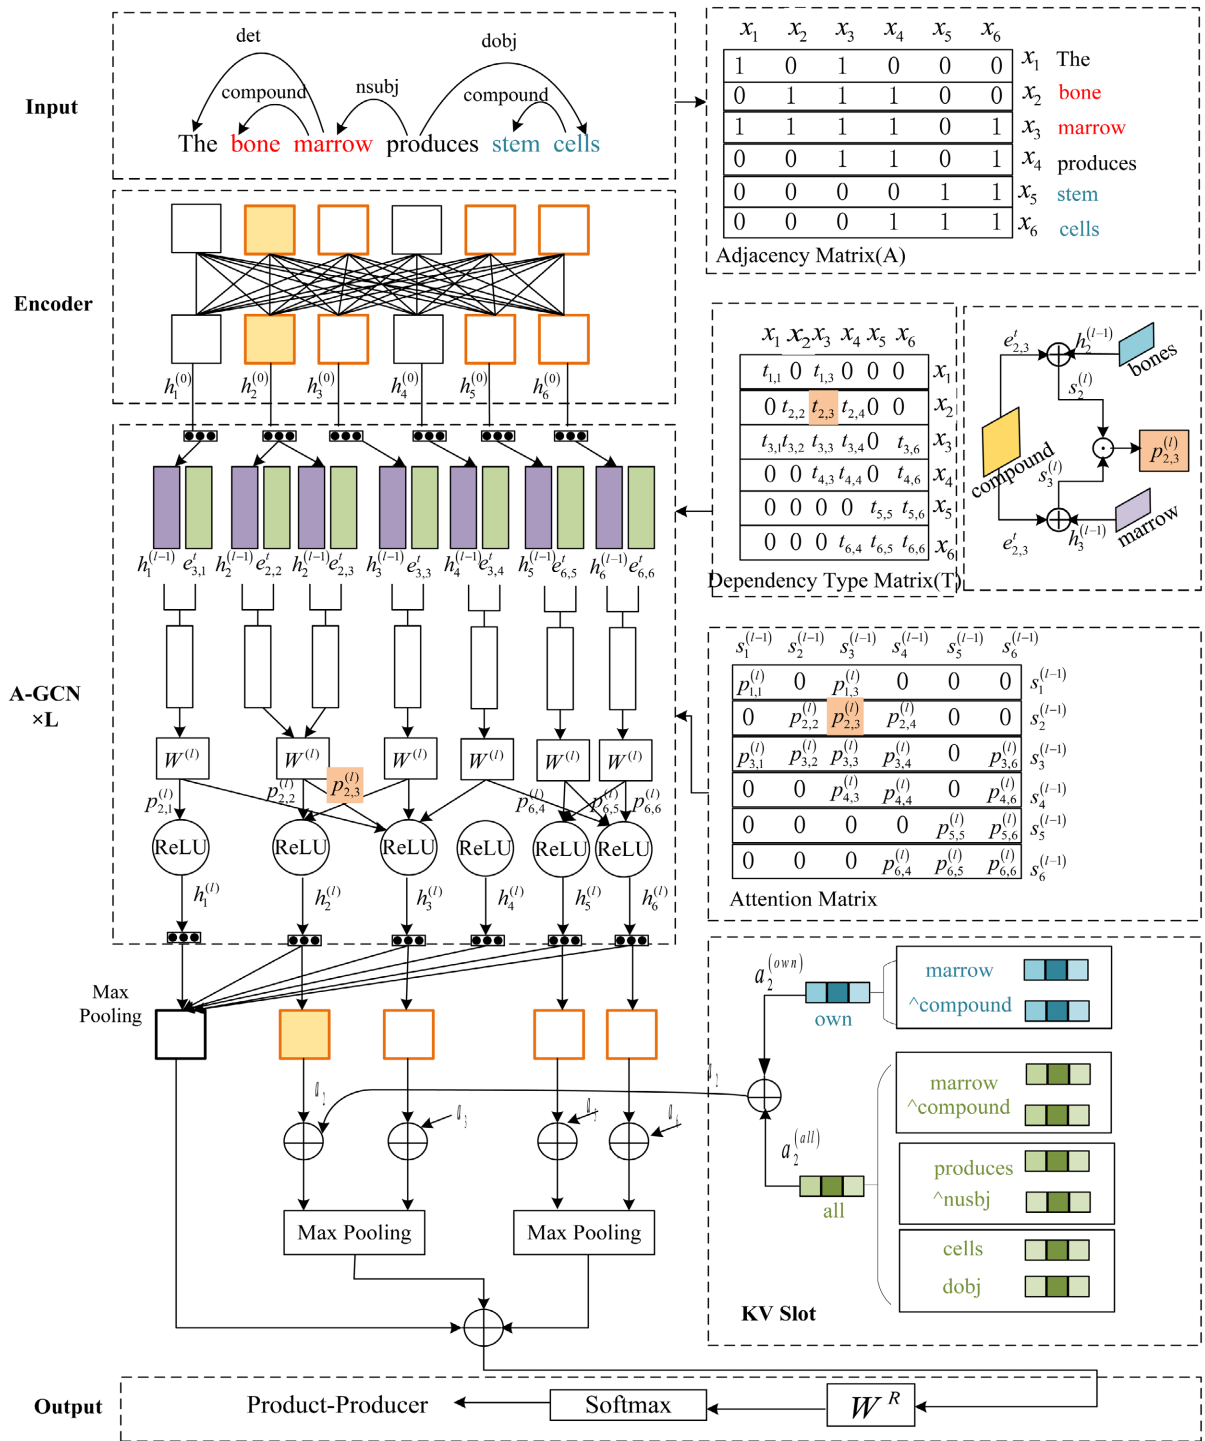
Input

det
compound
nsubj
dobj
compound

The bone marrow produces stem cells

| $x_1$ | $x_2$ | $x_3$ | $x_4$ | $x_5$ | $x_6$ | |
|---|---|---|---|---|---|---|
| 1 | 0 | 1 | 0 | 0 | 0 | $x_1$ The |
| 0 | 1 | 1 | 1 | 0 | 0 | $x_2$ bone |
| 1 | 1 | 1 | 1 | 0 | 1 | $x_3$ marrow |
| 0 | 0 | 1 | 1 | 0 | 1 | $x_4$ produces |
| 0 | 0 | 0 | 0 | 1 | 1 | $x_5$ stem |
| 0 | 0 | 0 | 1 | 1 | 1 | $x_6$ cells |

Adjacency Matrix(A)

Encoder

$h_1^{(0)}$ $h_2^{(0)}$ $h_3^{(0)}$ $h_4^{(0)}$ $h_5^{(0)}$ $h_6^{(0)}$

| $x_1$ | $x_2$ | $x_3$ | $x_4$ | $x_5$ | $x_6$ | |
|---|---|---|---|---|---|---|
| $t_{1,1}$ | 0 | $t_{1,3}$ | 0 | 0 | 0 | $x_1$ |
| 0 | $t_{2,2}$ | $t_{2,3}$ | $t_{2,4}$ | 0 | 0 | $x_2$ |
| $t_{3,1}$ | $t_{3,2}$ | $t_{3,3}$ | $t_{3,4}$ | 0 | $t_{3,6}$ | $x_3$ |
| 0 | 0 | $t_{4,3}$ | $t_{4,4}$ | 0 | $t_{4,6}$ | $x_4$ |
| 0 | 0 | 0 | 0 | $t_{5,5}$ | $t_{5,6}$ | $x_5$ |
| 0 | 0 | 0 | $t_{6,4}$ | $t_{6,5}$ | $t_{6,6}$ | $x_6$ |

Dependency Type Matrix(T)

$e_{2,3}^{t}$ $h_2^{(l-1)}$ bones $s_2^{(l)}$ compound $s_3^{(l)}$ $p_{2,3}^{(l)}$ marrow $e_{2,3}^{t}$ $h_3^{(l-1)}$

A-GCN ×L

$h_1^{(l-1)}$ $e_{3,1}^{t}$ $h_2^{(l-1)}$ $e_{2,2}^{t}$ $h_2^{(l-1)}$ $e_{2,3}^{t}$ $h_3^{(l-1)}$ $e_{3,3}^{t}$ $h_4^{(l-1)}$ $e_{3,4}^{t}$ $h_5^{(l-1)}$ $e_{6,5}^{t}$ $h_6^{(l-1)}$ $e_{6,6}^{t}$

$W^{(l)}$ $W^{(l)}$ $p_{2,3}^{(l)}$ $W^{(l)}$ $W^{(l)}$ $W^{(l)}$ $W^{(l)}$

$p_{2,1}^{(l)}$ $p_{2,2}^{(l)}$ $p_{6,4}^{(l)}$ $p_{6,5}^{(l)}$ $p_{6,6}^{(l)}$

ReLU ReLU ReLU ReLU ReLU ReLU

$h_1^{(l)}$ $h_2^{(l)}$ $h_3^{(l)}$ $h_4^{(l)}$ $h_5^{(l)}$ $h_6^{(l)}$

| $s_1^{(l-1)}$ | $s_2^{(l-1)}$ | $s_3^{(l-1)}$ | $s_4^{(l-1)}$ | $s_5^{(l-1)}$ | $s_6^{(l-1)}$ | |
|---|---|---|---|---|---|---|
| $p_{1,1}^{(l)}$ | 0 | $p_{1,3}^{(l)}$ | 0 | 0 | 0 | $s_1^{(l-1)}$ |
| 0 | $p_{2,2}^{(l)}$ | $p_{2,3}^{(l)}$ | $p_{2,4}^{(l)}$ | 0 | 0 | $s_2^{(l-1)}$ |
| $p_{3,1}^{(l)}$ | $p_{3,2}^{(l)}$ | $p_{3,3}^{(l)}$ | $p_{3,4}^{(l)}$ | 0 | $p_{3,6}^{(l)}$ | $s_3^{(l-1)}$ |
| 0 | 0 | $p_{4,3}^{(l)}$ | $p_{4,4}^{(l)}$ | 0 | $p_{4,6}^{(l)}$ | $s_4^{(l-1)}$ |
| 0 | 0 | 0 | 0 | $p_{5,5}^{(l)}$ | $p_{5,6}^{(l)}$ | $s_5^{(l-1)}$ |
| 0 | 0 | 0 | $p_{6,4}^{(l)}$ | $p_{6,5}^{(l)}$ | $p_{6,6}^{(l)}$ | $s_6^{(l-1)}$ |

Attention Matrix

Max Pooling

$a_2^{(own)}$ own
marrow
^compound

$a_2^{(all)}$ all
marrow
^compound
produces
^nusbj
cells
dobj

KV Slot

$u_2$ $u_2$ $u_3$ $u_5$ $u_6$

Max Pooling
Max Pooling

Output

Product-Producer ← Softmax ← $W^R$